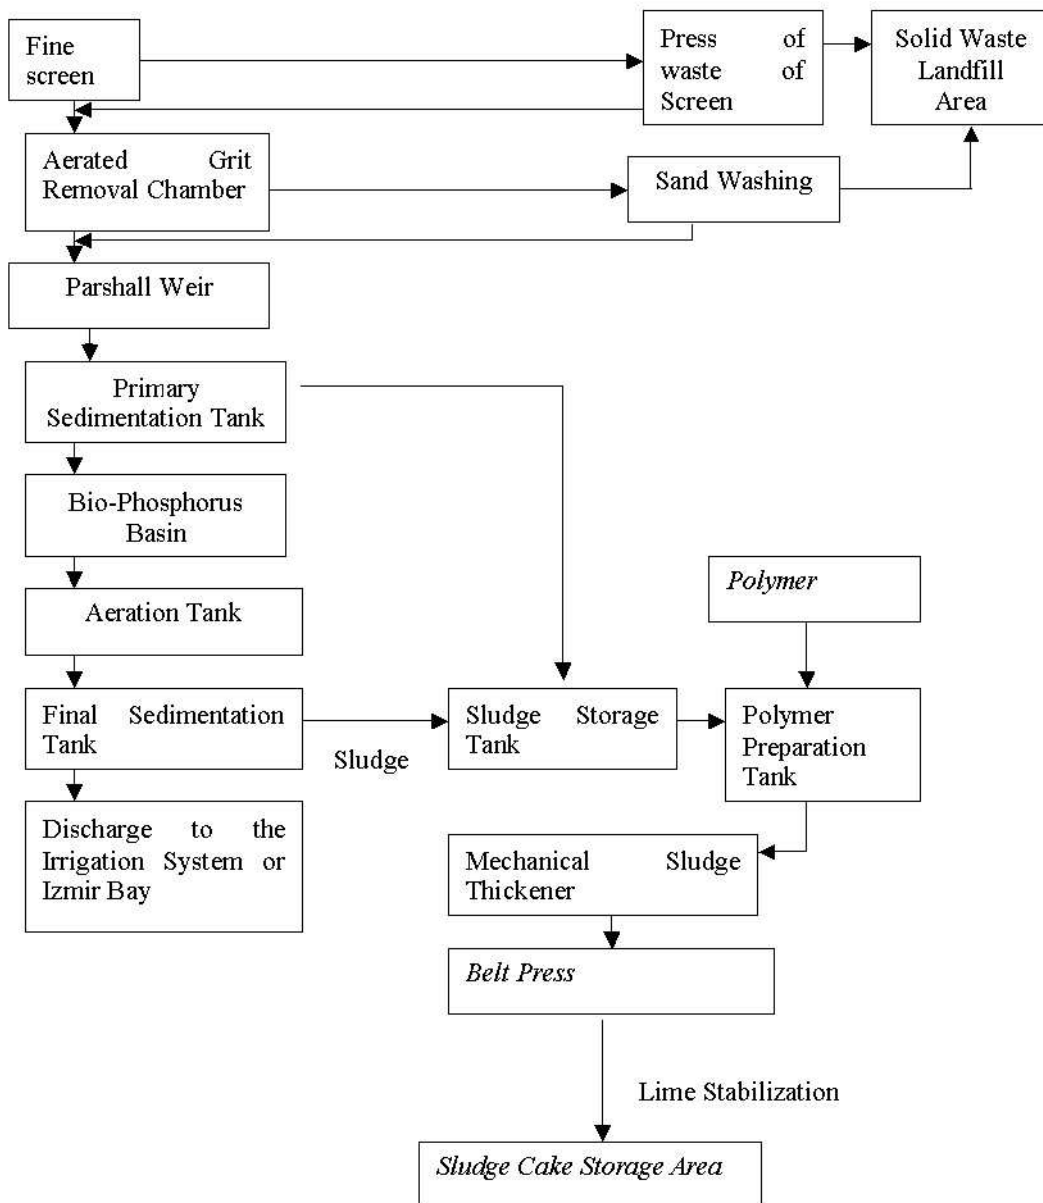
Fine screen

Press of waste of Screen

Solid Waste Landfill Area

Aerated Grit Removal Chamber

Sand Washing

Parshall Weir

Primary Sedimentation Tank

Bio-Phosphorus Basin

Aeration Tank

Final Sedimentation Tank

Sludge

Sludge Storage Tank

Polymer

Polymer Preparation Tank

Discharge to the Irrigation System or Izmir Bay

Mechanical Sludge Thickener

Belt Press

Lime Stabilization

Sludge Cake Storage Area